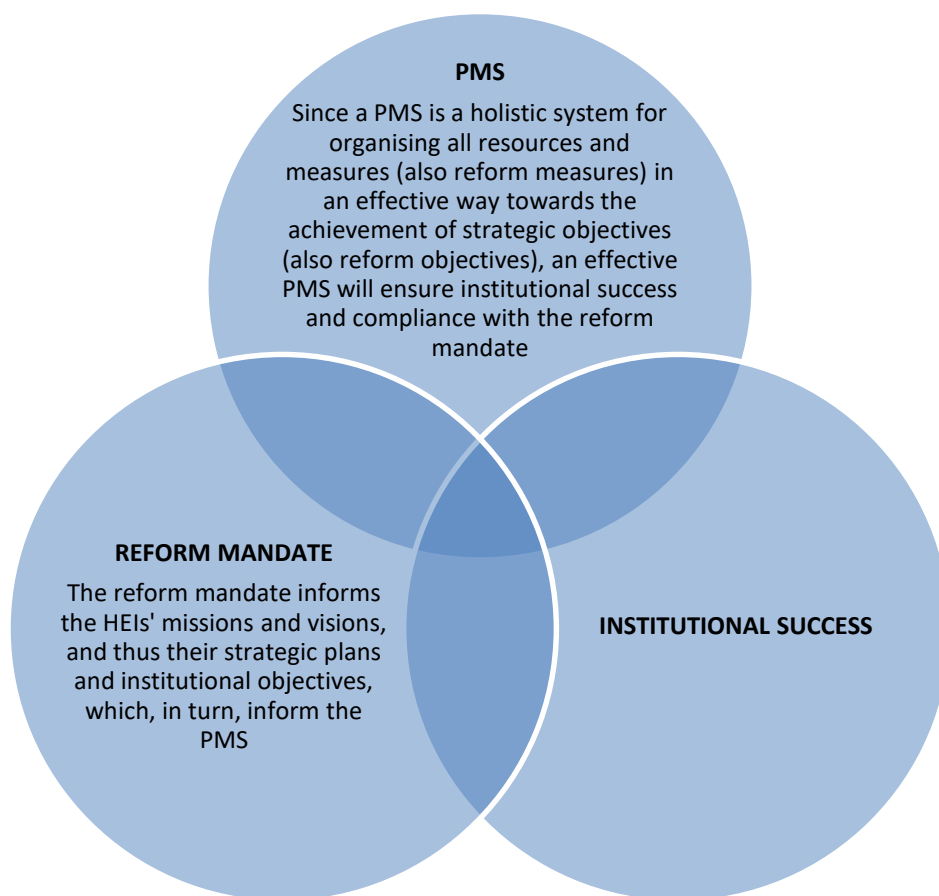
PMS

Since a PMS is a holistic system for organising all resources and measures (also reform measures) in an effective way towards the achievement of strategic objectives (also reform objectives), an effective PMS will ensure institutional success and compliance with the reform mandate

REFORM MANDATE

The reform mandate informs the HEIs' missions and visions, and thus their strategic plans and institutional objectives, which, in turn, inform the PMS

INSTITUTIONAL SUCCESS